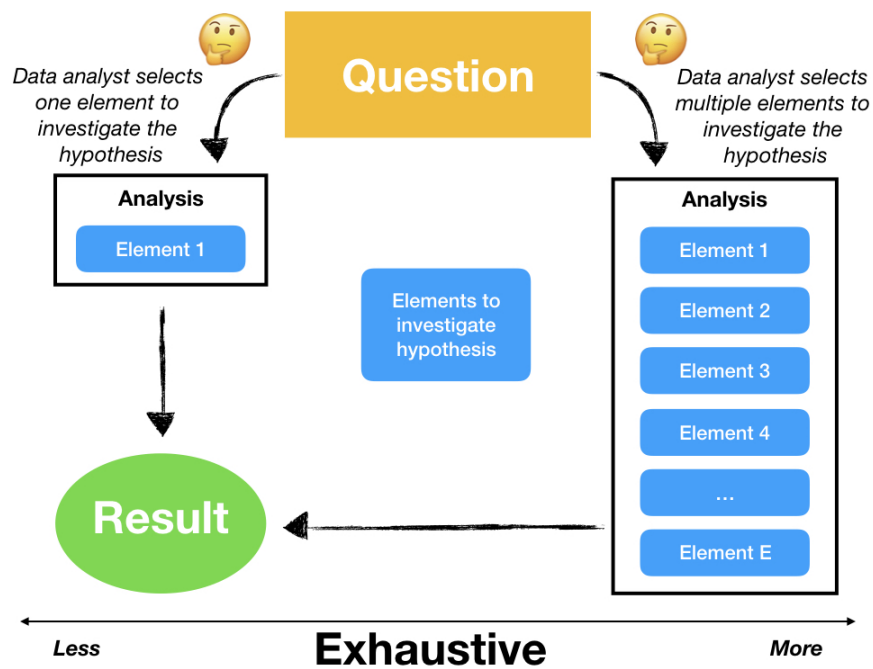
Question

Data analyst selects one element to investigate the hypothesis

Data analyst selects multiple elements to investigate the hypothesis

Analysis

Element 1

Elements to investigate hypothesis

Analysis

Element 1

Element 2

Element 3

Element 4

...

Element E

Result

Less

Exhaustive

More